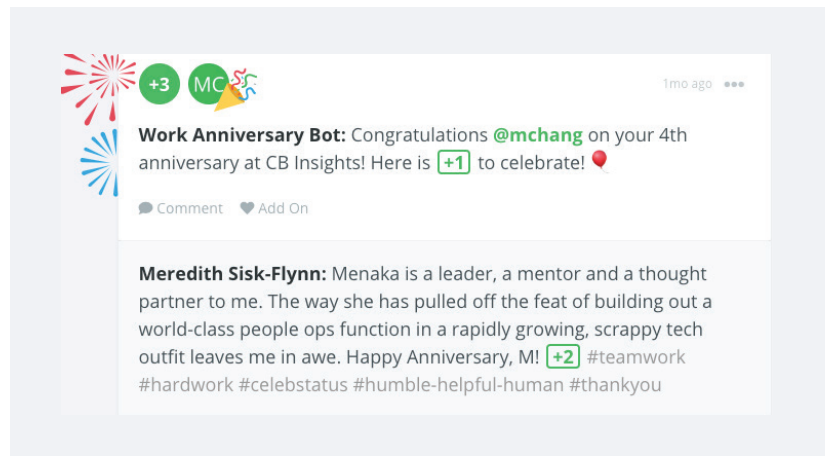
+3 MC

1mo ago •••

**Work Anniversary Bot:** Congratulations @mchang on your 4th anniversary at CB Insights! Here is +1 to celebrate! 🎈

Comment Add On

**Meredith Sisk-Flynn:** Menaka is a leader, a mentor and a thought partner to me. The way she has pulled off the feat of building out a world-class people ops function in a rapidly growing, scrappy tech outfit leaves me in awe. Happy Anniversary, M! +2 #teamwork #hardwork #celebstatus #humble-helpful-human #thankyou